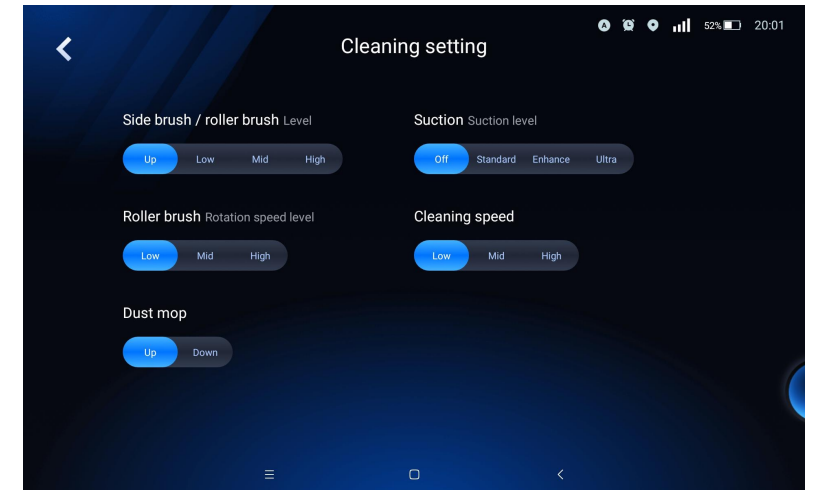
52% 20:01

Cleaning setting

Side brush / roller brush Level

Up Low Mid High

Suction Suction level

Off Standard Enhance Ultra

Roller brush Rotation speed level

Low Mid High

Cleaning speed

Low Mid High

Dust mop

Up Down